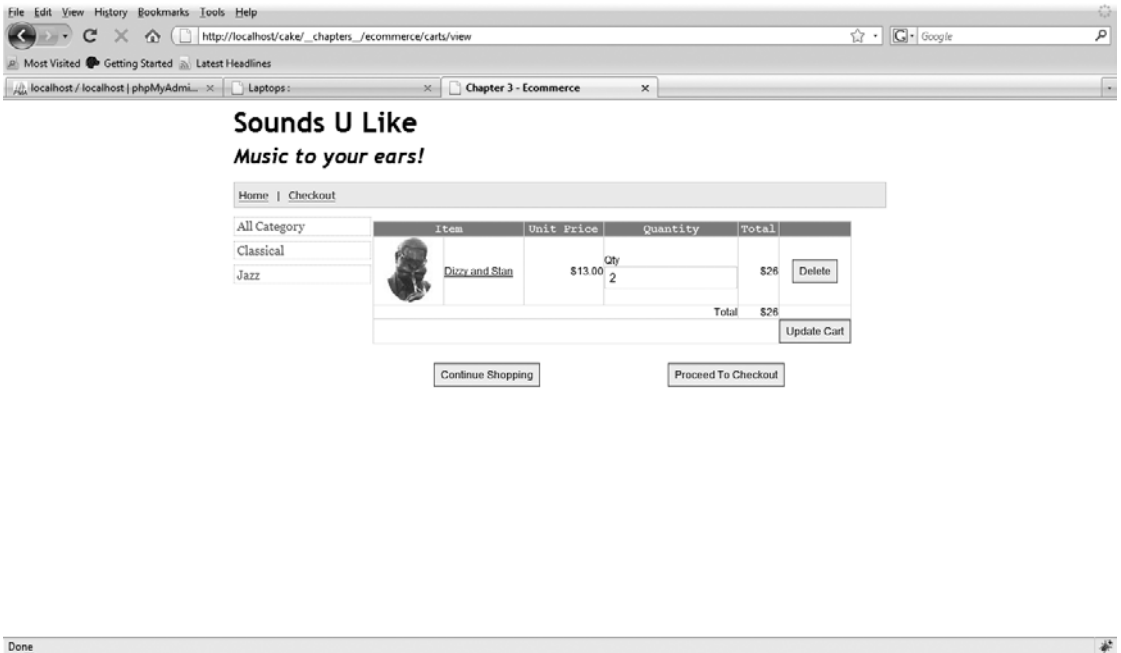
File Edit View History Bookmarks Tools Help

http://localhost/cake/__chapters__/ecommerce/carts/view

Google

Most Visited Getting Started Latest Headlines

localhost / localhost | phpMyAdmi... × Laptops : × Chapter 3 - Ecommerce ×

Sounds U Like

Music to your ears!

Home | Checkout

All Category

Classical

Jazz

| | Item | Unit Price | Quantity | Total | |
|---|---|---|---|---|---|
| | Dizzy and Stan | $13.00 | Qty 2 | $26 | Delete |
| | | | Total | $26 | |
| | | | | | Update Cart |

Continue Shopping

Proceed To Checkout

Done